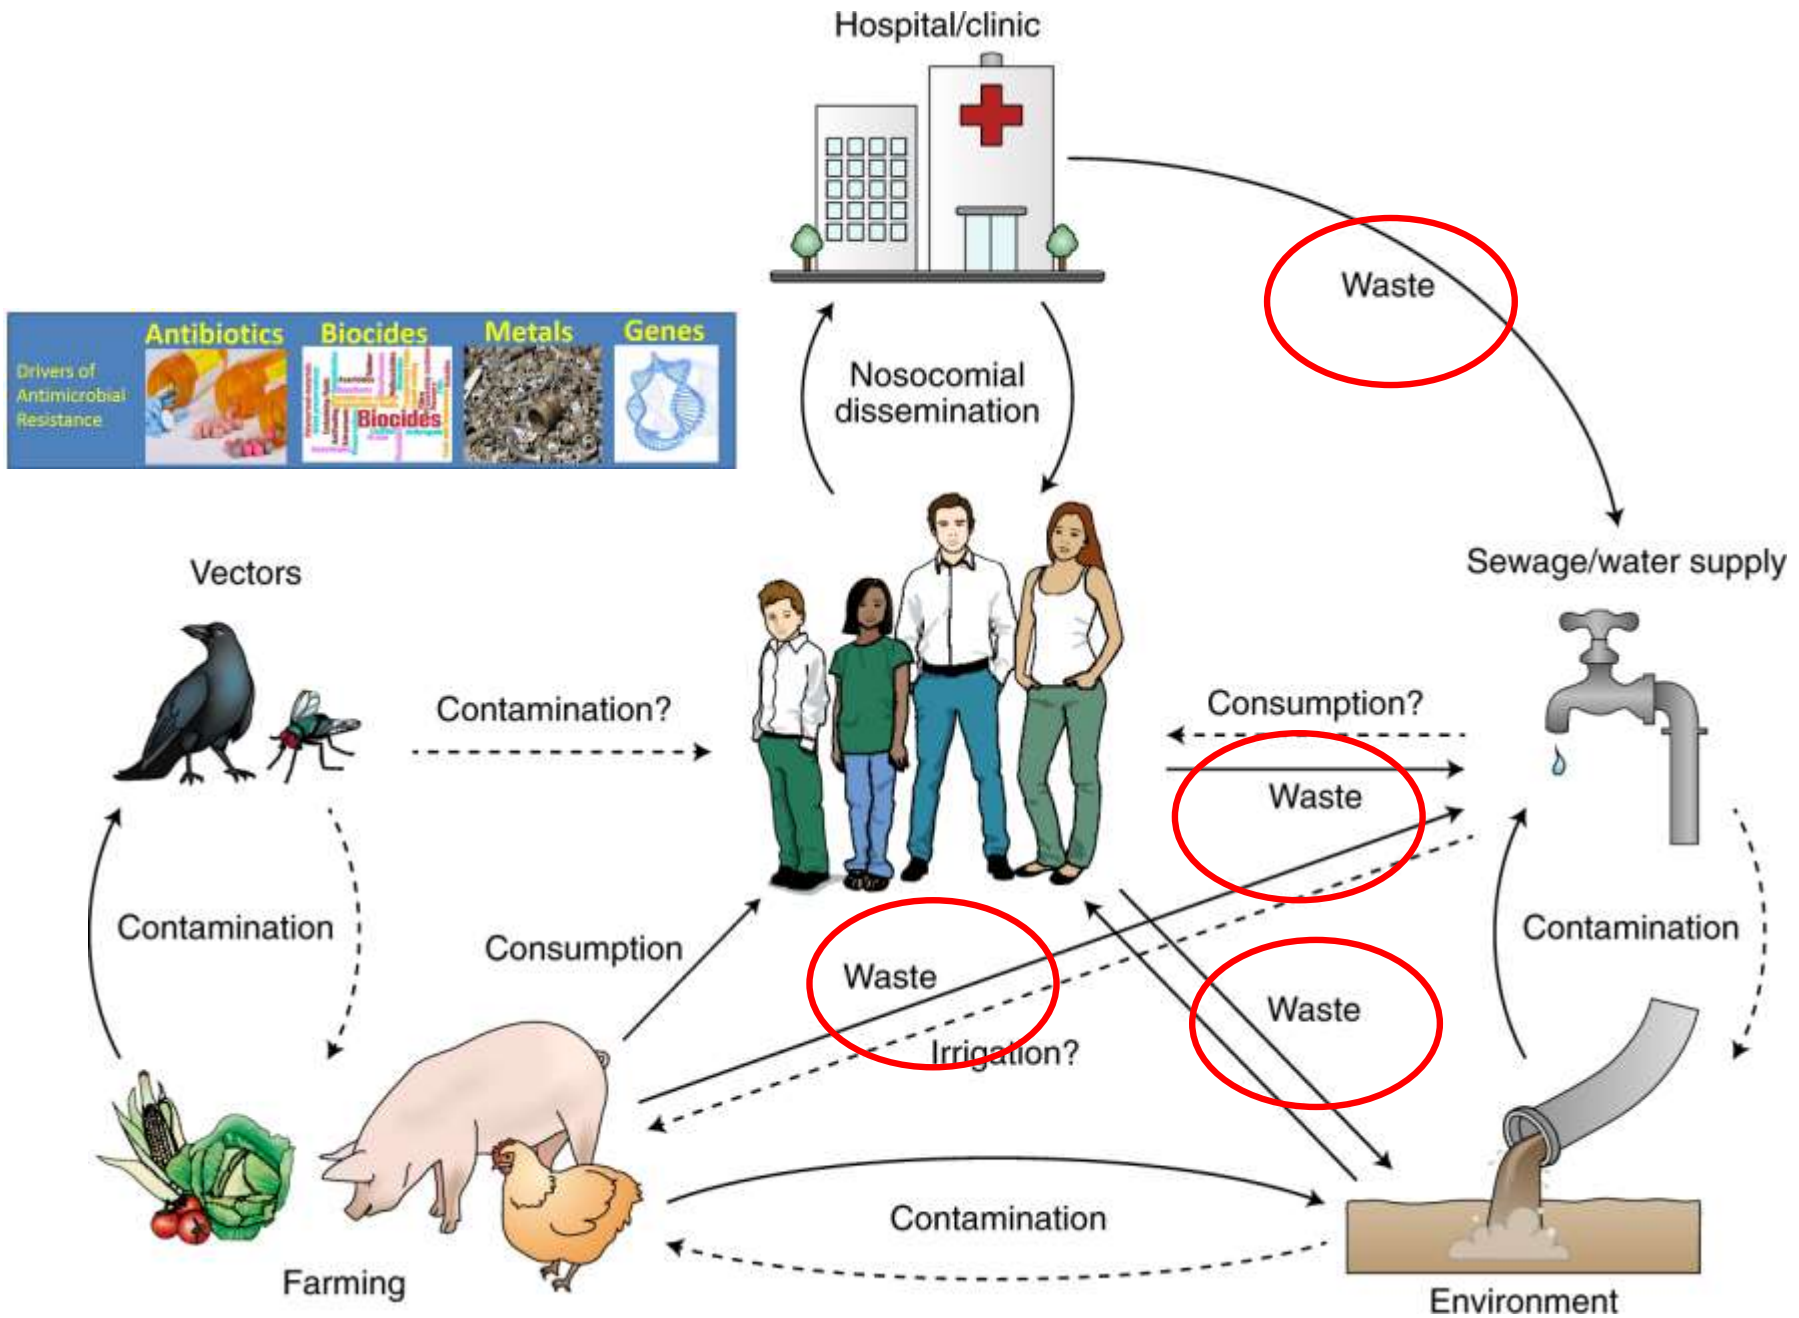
Hospital/clinic

Waste

Drivers of Antimicrobial Resistance

Antibiotics Biocides Metals Genes

Biocides

Nosocomial dissemination

Vectors

Sewage/water supply

Contamination?

Consumption?

Waste

Contamination

Consumption

Waste

Contamination

Waste

Irrigation?

Contamination

Farming

Environment